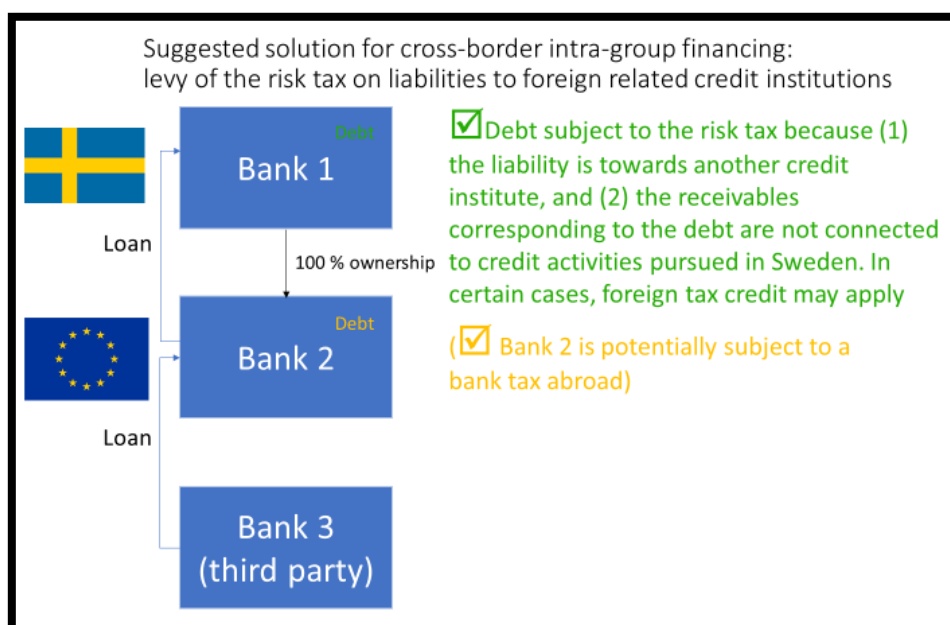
Suggested solution for cross-border intra-group financing: levy of the risk tax on liabilities to foreign related credit institutions

Debt

Bank 1

Loan

100 % ownership

Debt

Bank 2

Loan

Bank 3 (third party)

☑ Debt subject to the risk tax because (1) the liability is towards another credit institute, and (2) the receivables corresponding to the debt are not connected to credit activities pursued in Sweden. In certain cases, foreign tax credit may apply

(☑ Bank 2 is potentially subject to a bank tax abroad)